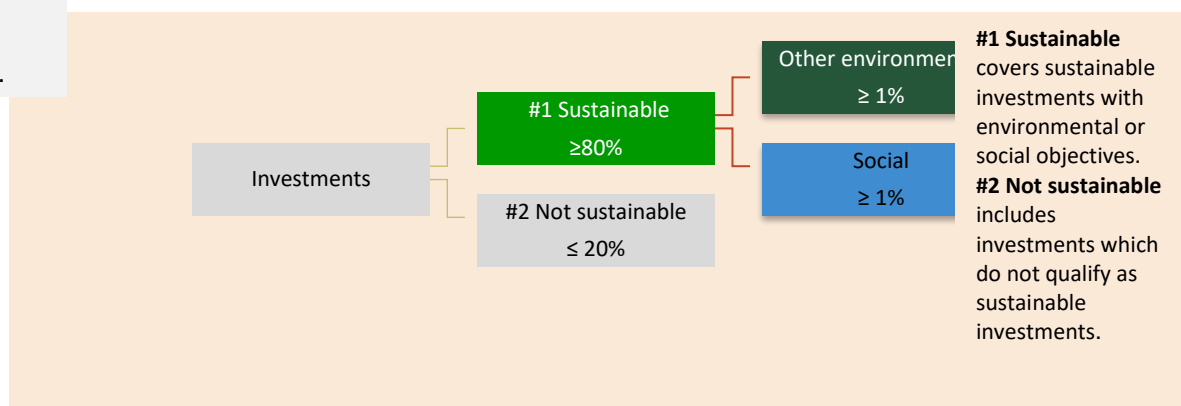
Investments

#1 Sustainable
≥80%

#2 Not sustainable
≤ 20%

Other environmen
≥ 1%

Social
≥ 1%

**#1 Sustainable** covers sustainable investments with environmental or social objectives.
**#2 Not sustainable** includes investments which do not qualify as sustainable investments.